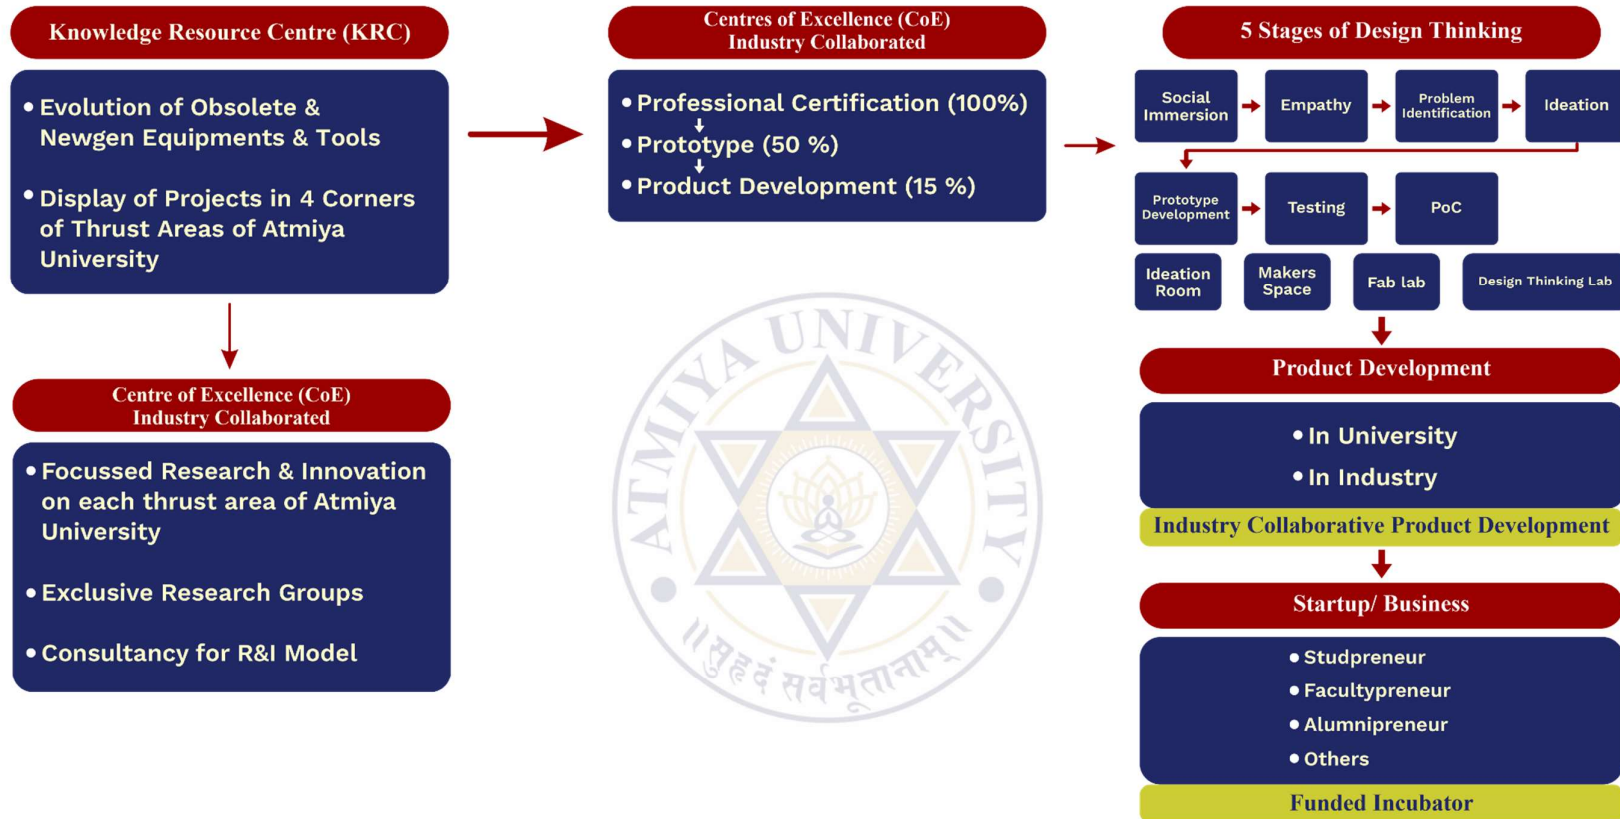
Knowledge Resource Centre (KRC)

• Evolution of Obsolete & Newgen Equipments & Tools

• Display of Projects in 4 Corners of Thrust Areas of Atmiya University

Centre of Excellence (CoE)
Industry Collaborated

• Focussed Research & Innovation on each thrust area of Atmiya University

• Exclusive Research Groups

• Consultancy for R&I Model

Centres of Excellence (CoE)
Industry Collaborated

• Professional Certification (100%)
• Prototype (50 %)
• Product Development (15 %)

ATMIYA UNIVERSITY
॥सुहृदं सर्वभूतानाम्॥

5 Stages of Design Thinking

Social Immersion
Empathy
Problem Identification
Ideation
Prototype Development
Testing
PoC

Ideation Room
Makers Space
Fab lab
Design Thinking Lab

Product Development

• In University
• In Industry

Industry Collaborative Product Development

Startup/ Business

• Studpreneur
• Facultypreneur
• Alumnipreneur
• Others

Funded Incubator